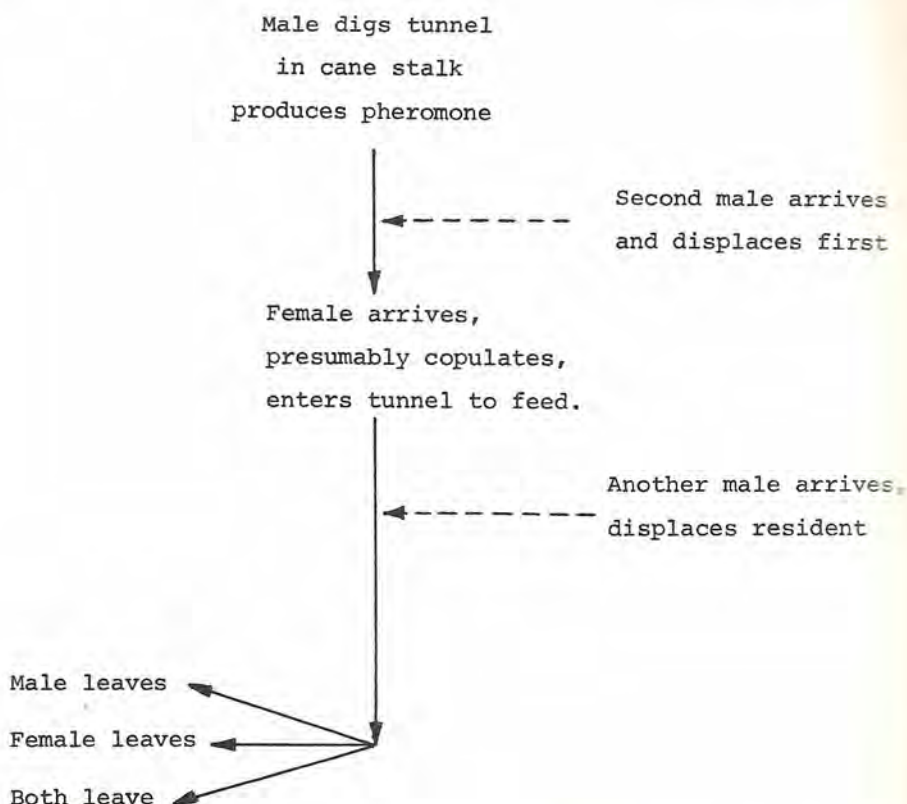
Male digs tunnel
in cane stalk
produces pheromone

Second male arrives
and displaces first

Female arrives,
presumably copulates,
enters tunnel to feed.

Another male arrives,
displaces resident

Male leaves

Female leaves

Both leave